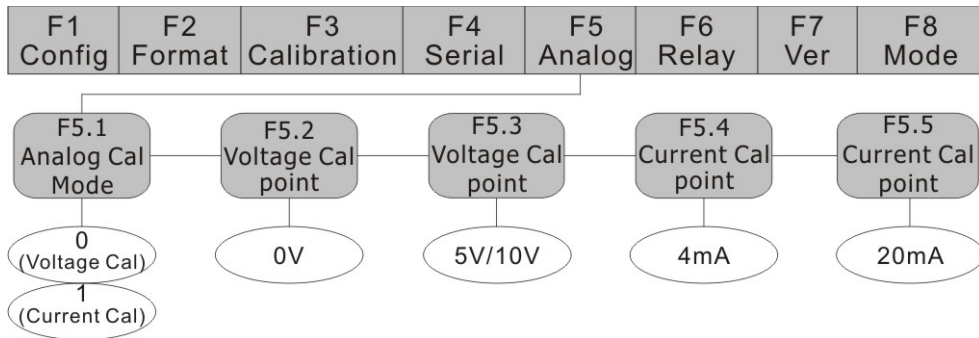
F1 Config | F2 Format | F3 Calibration | F4 Serial | F5 Analog | F6 Relay | F7 Ver | F8 Mode

F5.1 Analog Cal Mode
F5.2 Voltage Cal point
F5.3 Voltage Cal point
F5.4 Current Cal point
F5.5 Current Cal point

0 (Voltage Cal)
1 (Current Cal)
0V
5V/10V
4mA
20mA